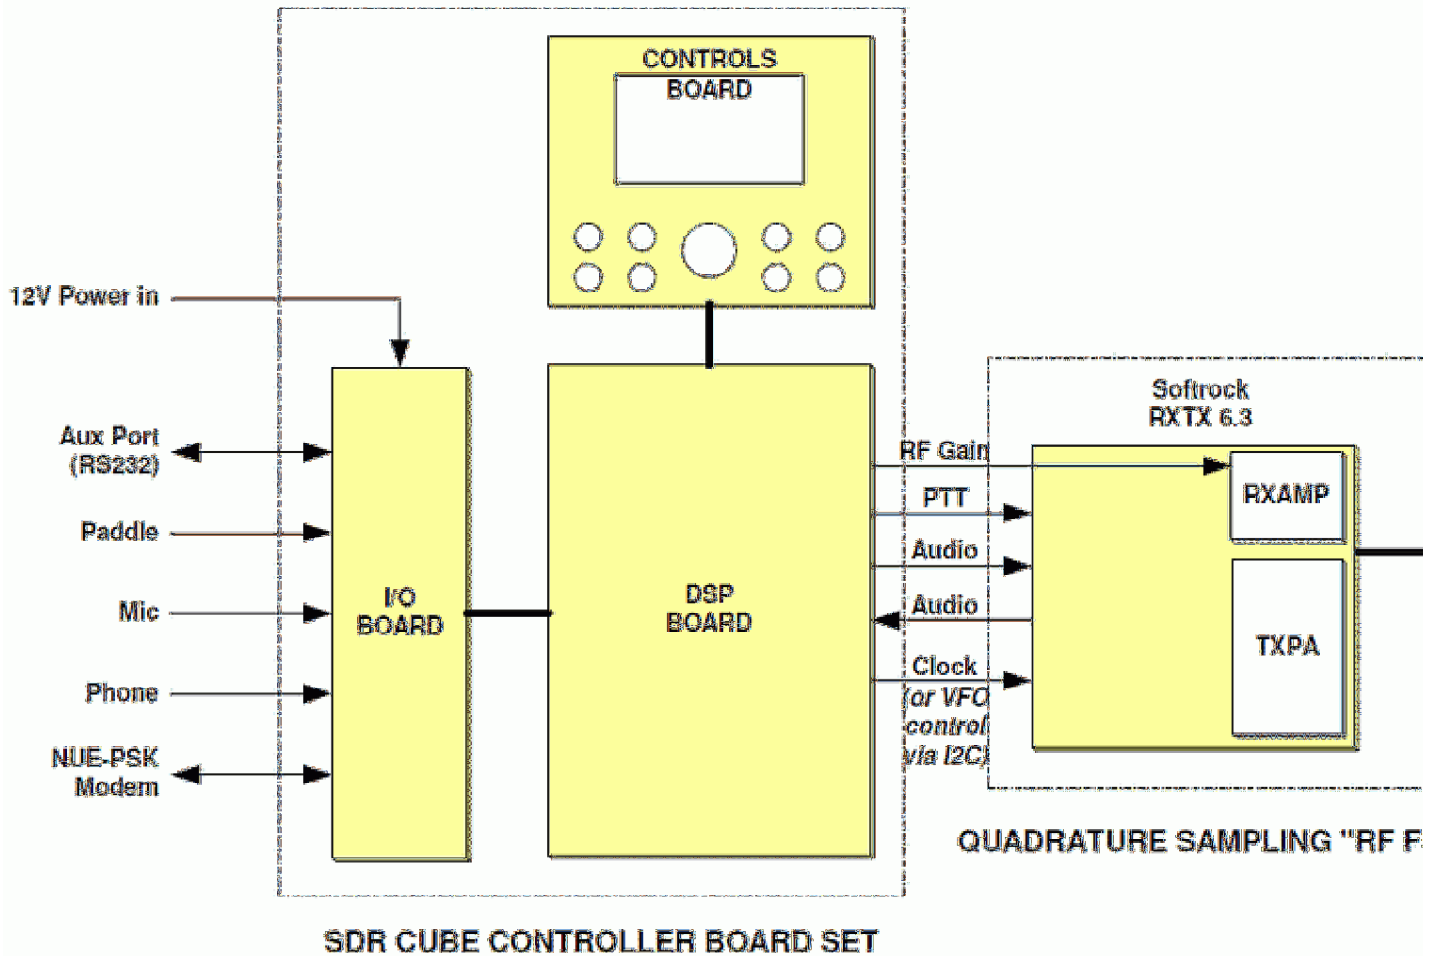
CONTROLS BOARD

12V Power in

Aux Port (RS232)

Paddle

Mic

Phone

NUE-PSK Modem

I/O BOARD

DSP BOARD

RF Gain

PTT

Audio

Audio

Clock (or VFO control via I2C)

Softrock RXTX 6.3

RXAMP

TXPA

QUADRATURE SAMPLING "RF F

SDR CUBE CONTROLLER BOARD SET